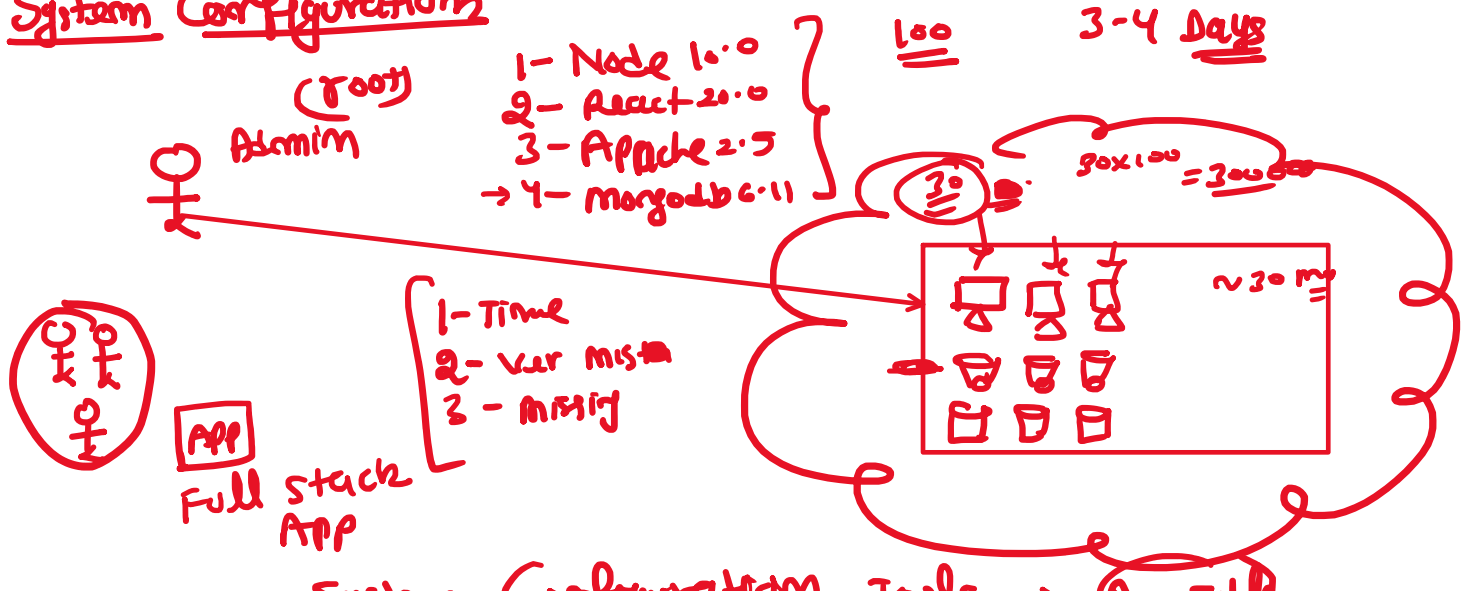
System Configuration

(root)
Admin

1- Node 10.0
2- React 20.0
3- Apache 2.5
→ 4- Mongodb 6.11

100

3-4 Days

30x100 = 3000

30

~30 m

1- Time
2- ver mistake
3 - missing

APP

Full stack
App

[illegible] Configuration Tools → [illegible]